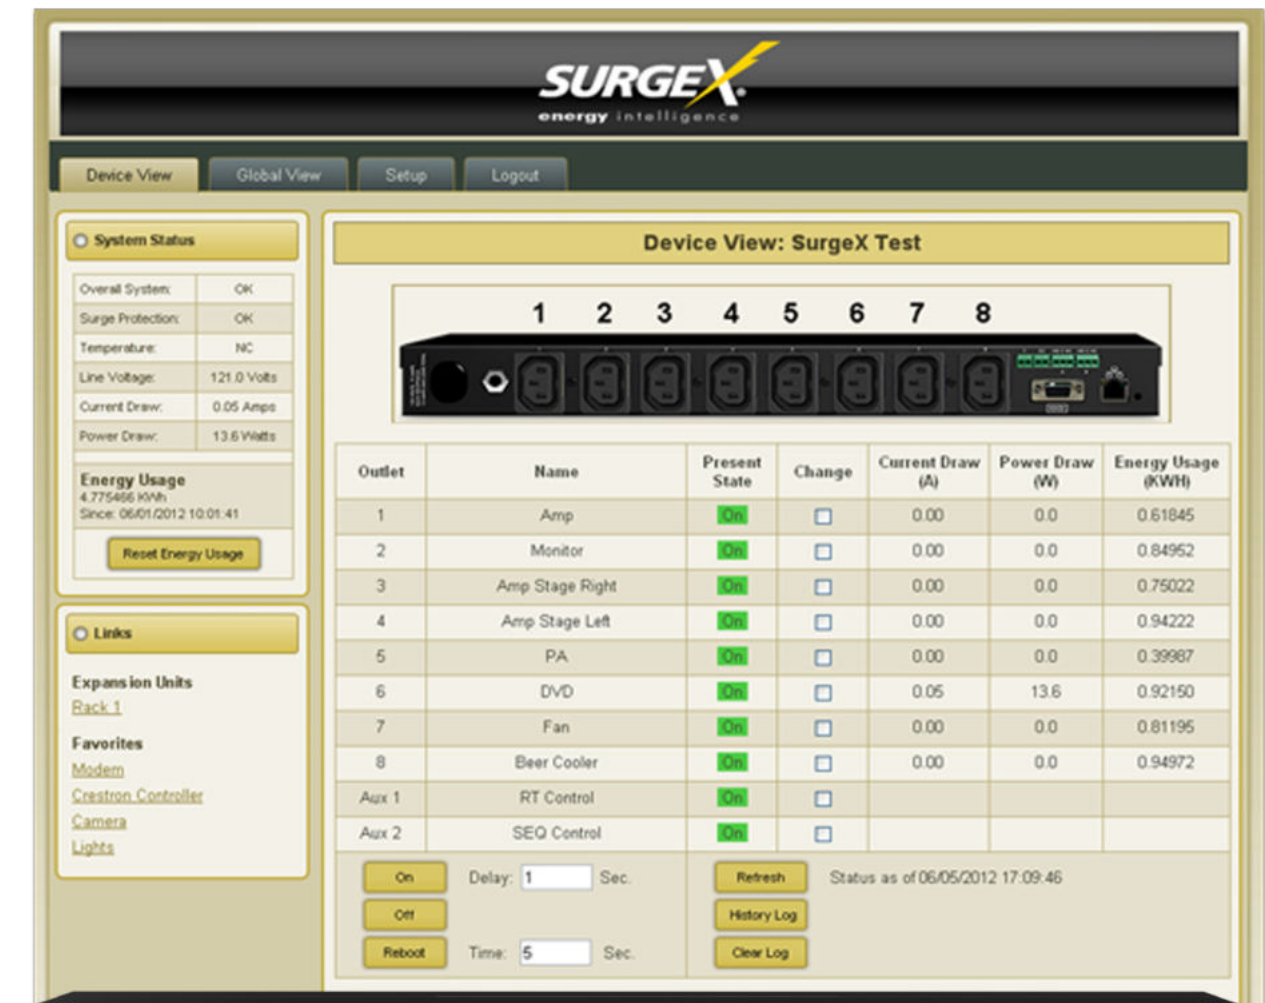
SURGEX
energy intelligence

Device View
Global View
Setup
Logout

System Status

| Overall System: | OK |
|---|---|
| Surge Protection: | OK |
| Temperature: | NC |
| Line Voltage: | 121.0 Volts |
| Current Draw: | 0.05 Amps |
| Power Draw: | 13.6 Watts |

Energy Usage
4.775466 KWh
Since: 06/01/2012 10:01:41

Reset Energy Usage

Links

Expansion Units
Rack 1

Favorites
Modem
Crestron Controller
Camera
Lights

Device View: SurgeX Test

1 2 3 4 5 6 7 8

| Outlet | Name | Present State | Change | Current Draw (A) | Power Draw (W) | Energy Usage (KWH) |
|---|---|---|---|---|---|---|
| 1 | Amp | On | | 0.00 | 0.0 | 0.61845 |
| 2 | Monitor | On | | 0.00 | 0.0 | 0.84952 |
| 3 | Amp Stage Right | On | | 0.00 | 0.0 | 0.75022 |
| 4 | Amp Stage Left | On | | 0.00 | 0.0 | 0.94222 |
| 5 | PA | On | | 0.00 | 0.0 | 0.39987 |
| 6 | DVD | On | | 0.05 | 13.6 | 0.92150 |
| 7 | Fan | On | | 0.00 | 0.0 | 0.81195 |
| 8 | Beer Cooler | On | | 0.00 | 0.0 | 0.94972 |
| Aux 1 | RT Control | On | | | | |
| Aux 2 | SEQ Control | On | | | | |

On
Delay: 1 Sec.
Off
Reboot
Time: 5 Sec.

Refresh
Status as of 06/05/2012 17:09:46
History Log
Clear Log